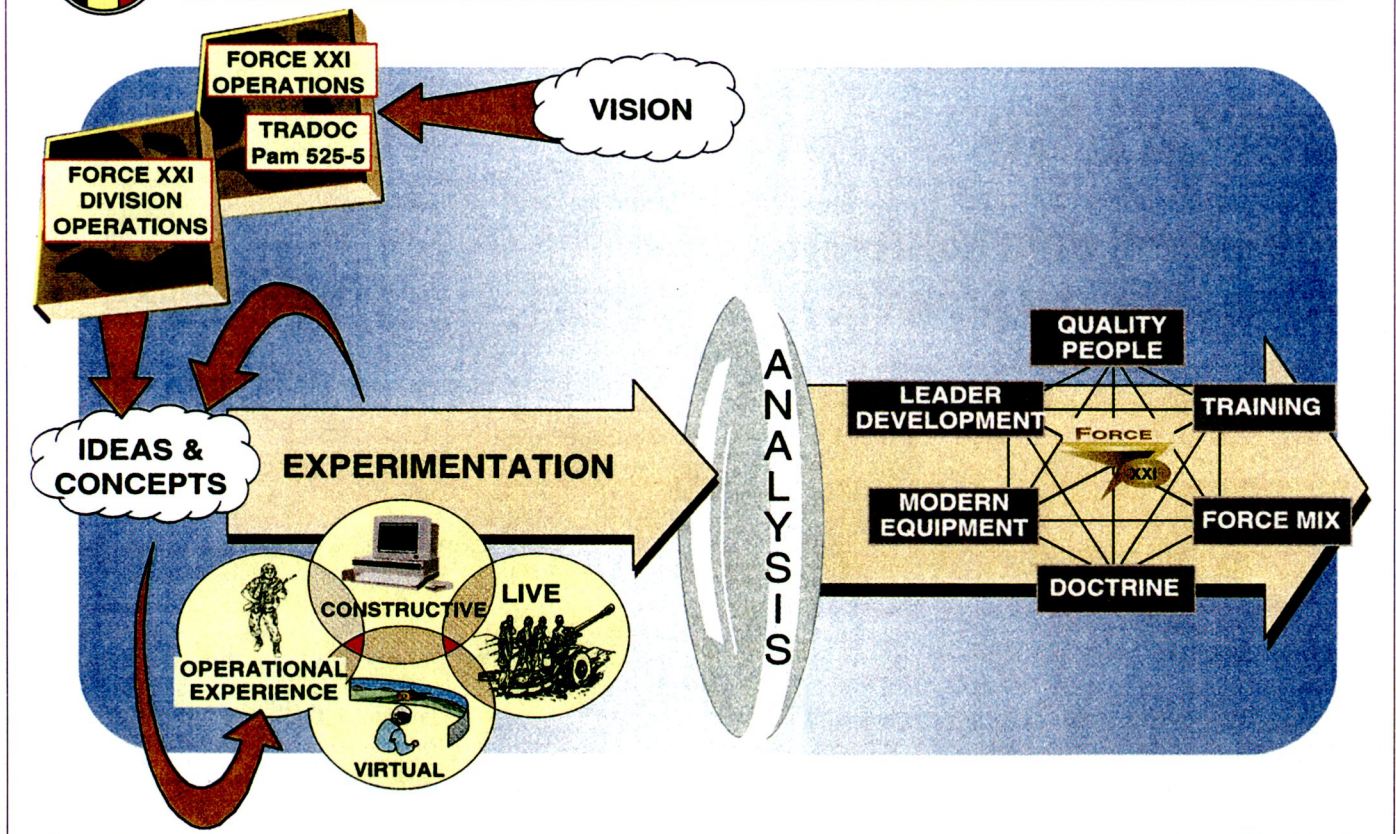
FORCE XXI OPERATIONS

TRADOC Pam 525-5

VISION

FORCE XXI DIVISION OPERATIONS

IDEAS & CONCEPTS

EXPERIMENTATION

CONSTRUCTIVE

LIVE

OPERATIONAL EXPERIENCE

VIRTUAL

ANALYSIS

QUALITY PEOPLE

LEADER DEVELOPMENT

TRAINING

FORCE XXI

MODERN EQUIPMENT

FORCE MIX

DOCTRINE